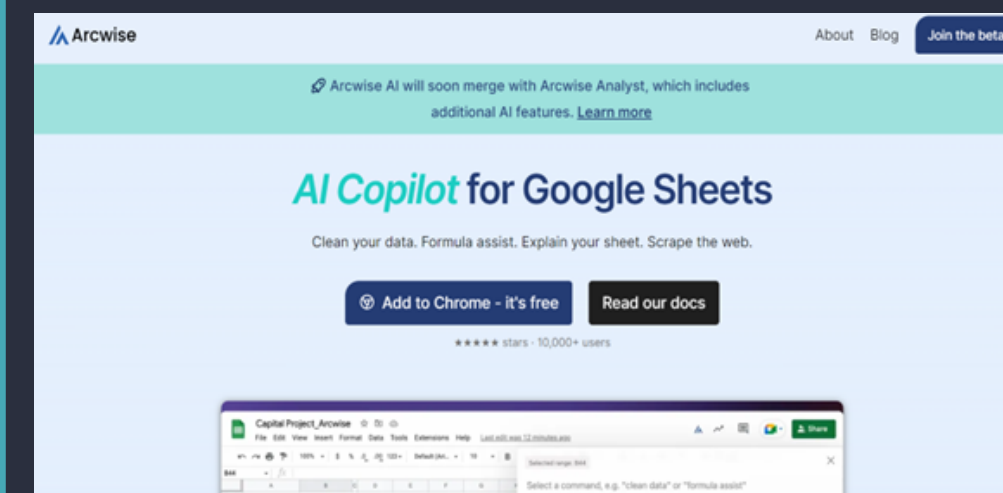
Arcwise

About Blog Join the beta

Arcwise AI will soon merge with Arcwise Analyst, which includes additional AI features. Learn more

AI Copilot for Google Sheets

Clean your data. Formula assist. Explain your sheet. Scrape the web.

Add to Chrome - it's free

Read our docs

★★★★★ stars · 10,000+ users

Capital Project_Arcwise

File Edit View Insert Format Data Tools Extensions Help Last edit was 12 minutes ago

Share

Selected range: B44

Select a command, e.g. "clean data" or "formula assist"